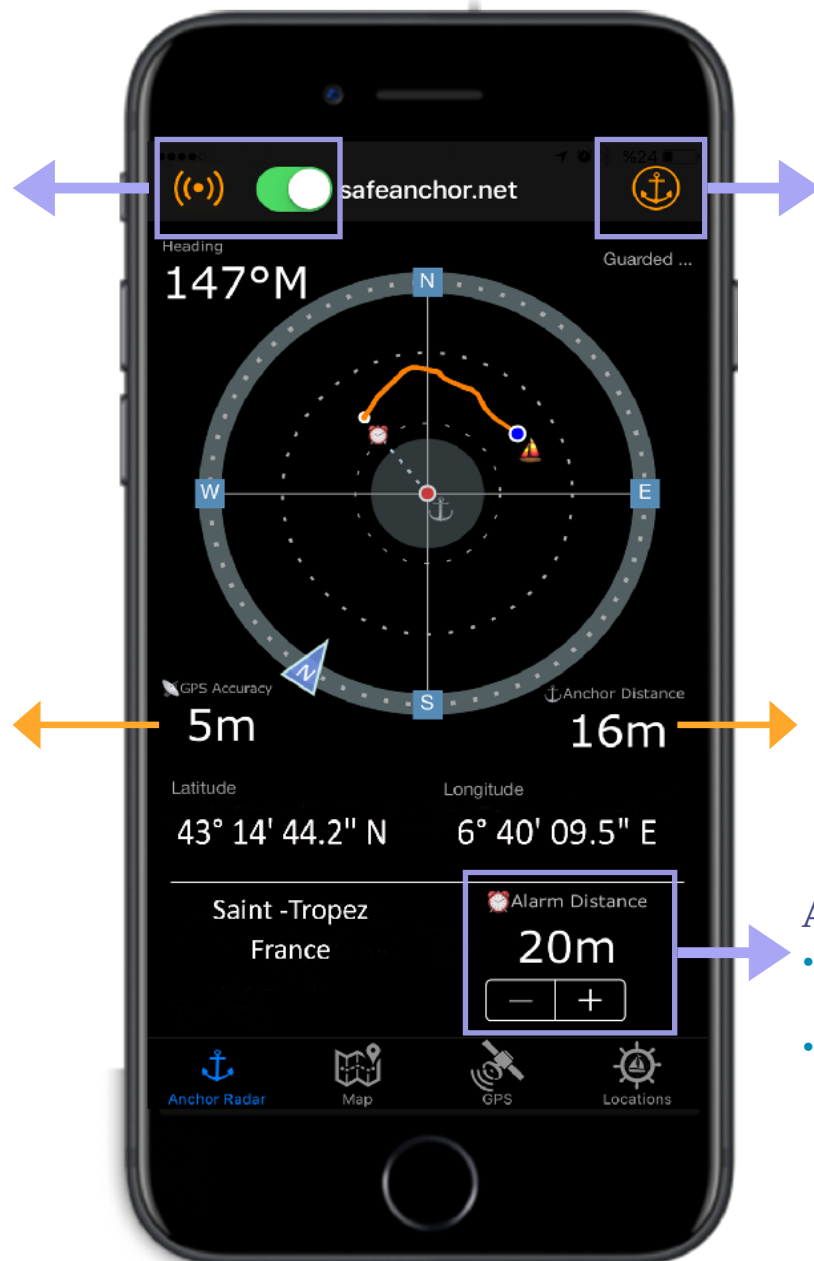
%24

safeanchor.net

Heading

147°M

Guarded ...

N

W

E

S

N

GPS Accuracy

5m

Anchor Distance

16m

Latitude

43° 14' 44.2" N

Longitude

6° 40' 09.5" E

Saint -Tropez

France

Alarm Distance

20m

—

+

A

Anchor Radar

Map

GPS

Locations